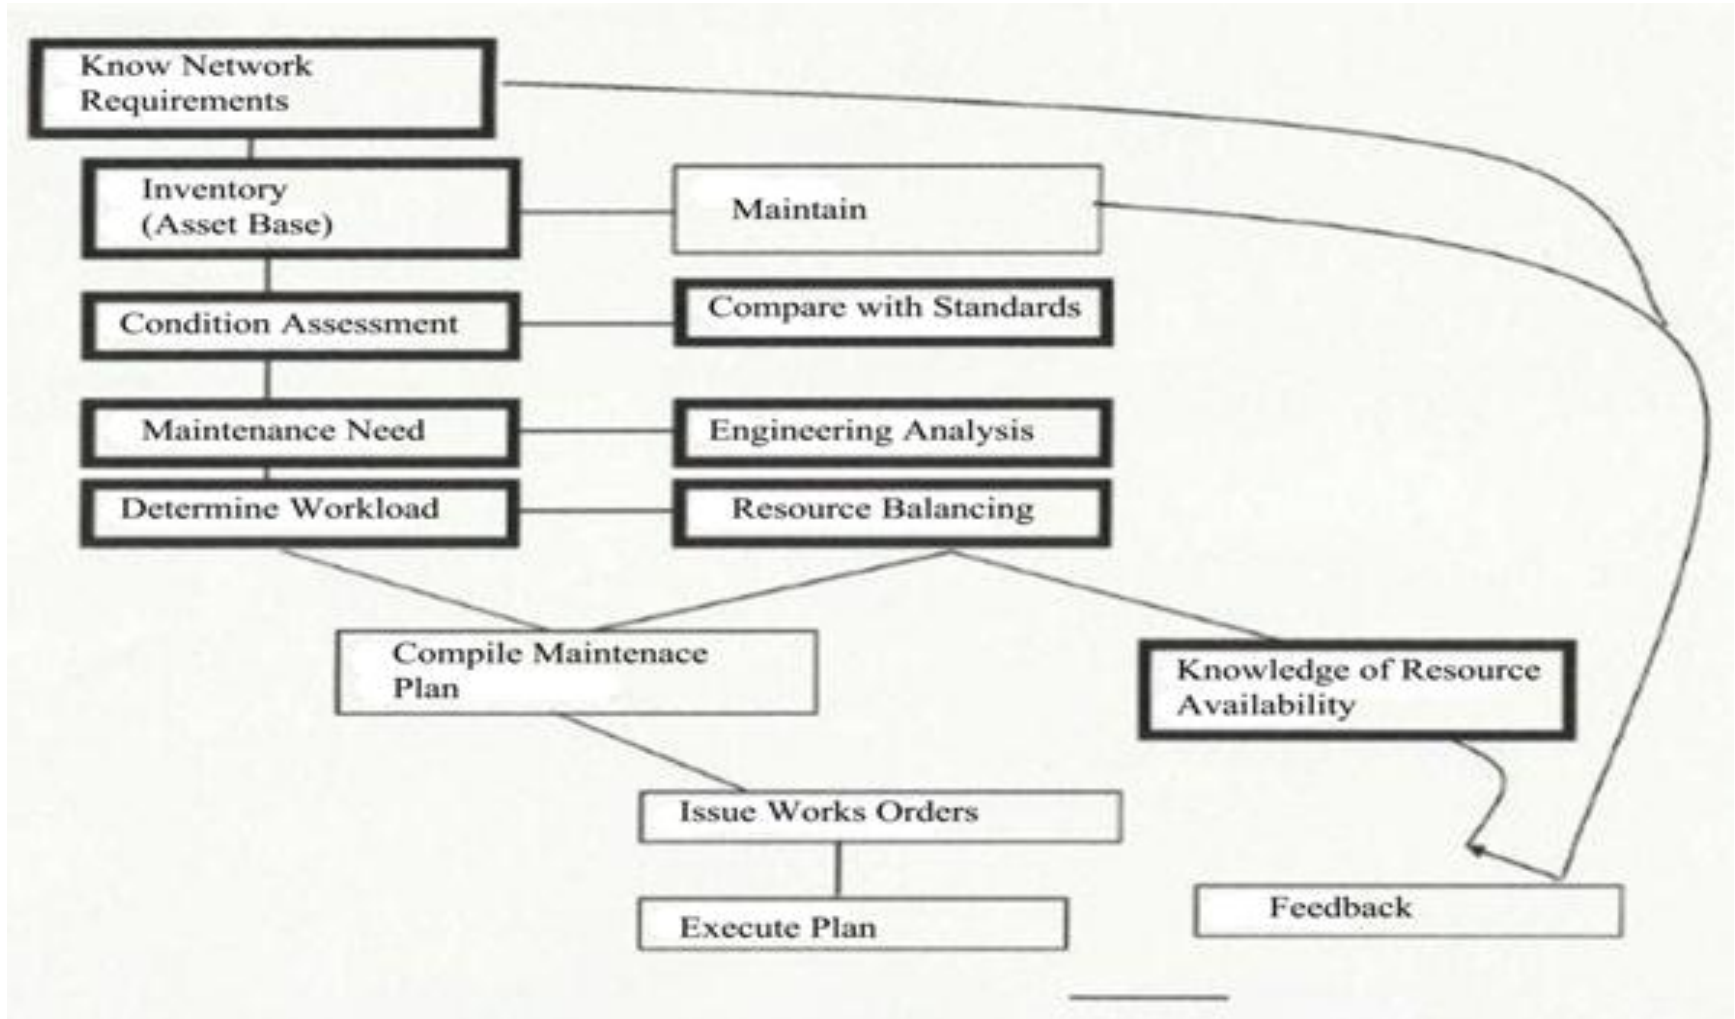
Know Network Requirements

Inventory (Asset Base)

Maintain

Condition Assessment

Compare with Standards

Maintenance Need

Engineering Analysis

Determine Workload

Resource Balancing

Compile Maintenace Plan

Knowledge of Resource Availability

Issue Works Orders

Execute Plan

Feedback